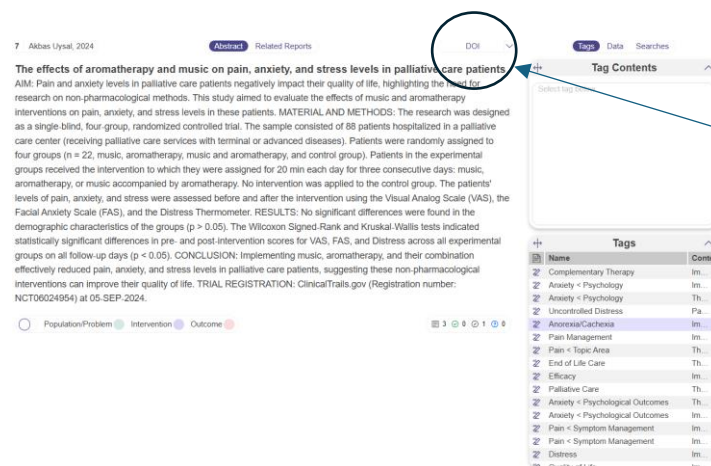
7 Akbas Uysal, 2024

Abstract Related Reports

DOI

Tags Data Searches

The effects of aromatherapy and music on pain, anxiety, and stress levels in palliative care patients

AIM: Pain and anxiety levels in palliative care patients negatively impact their quality of life, highlighting the need for research on non-pharmacological methods. This study aimed to evaluate the effects of music and aromatherapy interventions on pain, anxiety, and stress levels in these patients. MATERIAL AND METHODS: The research was designed as a single-blind, four-group, randomized controlled trial. The sample consisted of 88 patients hospitalized in a palliative care center (receiving palliative care services with terminal or advanced diseases). Patients were randomly assigned to four groups (n = 22, music, aromatherapy, music and aromatherapy, and control group). Patients in the experimental groups received the intervention to which they were assigned for 20 min each day for three consecutive days: music, aromatherapy, or music accompanied by aromatherapy. No intervention was applied to the control group. The patients' levels of pain, anxiety, and stress were assessed before and after the intervention using the Visual Analog Scale (VAS), the Facial Anxiety Scale (FAS), and the Distress Thermometer. RESULTS: No significant differences were found in the demographic characteristics of the groups (p > 0.05). The Wilcoxon Signed-Rank and Kruskal-Wallis tests indicated statistically significant differences in pre- and post-intervention scores for VAS, FAS, and Distress across all experimental groups on all follow-up days (p < 0.05). CONCLUSION: Implementing music, aromatherapy, and their combination effectively reduced pain, anxiety, and stress levels in palliative care patients, suggesting these non-pharmacological interventions can improve their quality of life. TRIAL REGISTRATION: ClinicalTrails.gov (Registration number: NCT06024954) at 05-SEP-2024.

Population/Problem Intervention Outcome

3 0 1 0

Tag Contents

Select tag below

Tags

| Name | Conte |
|---|---|
| Complementary Therapy | Im... |
| Anxiety < Psychology | Im... |
| Anxiety < Psychology | Th... |
| Uncontrolled Distress | Pa... |
| Anorexia/Cachexia | Im... |
| Pain Management | Im... |
| Pain < Topic Area | Th... |
| End of Life Care | Th... |
| Efficacy | Im... |
| Palliative Care | Th... |
| Anxiety < Psychological Outcomes | Th... |
| Anxiety < Psychological Outcomes | Im... |
| Pain < Symptom Management | Im... |
| Pain < Symptom Management | Im... |
| Distress | Im... |